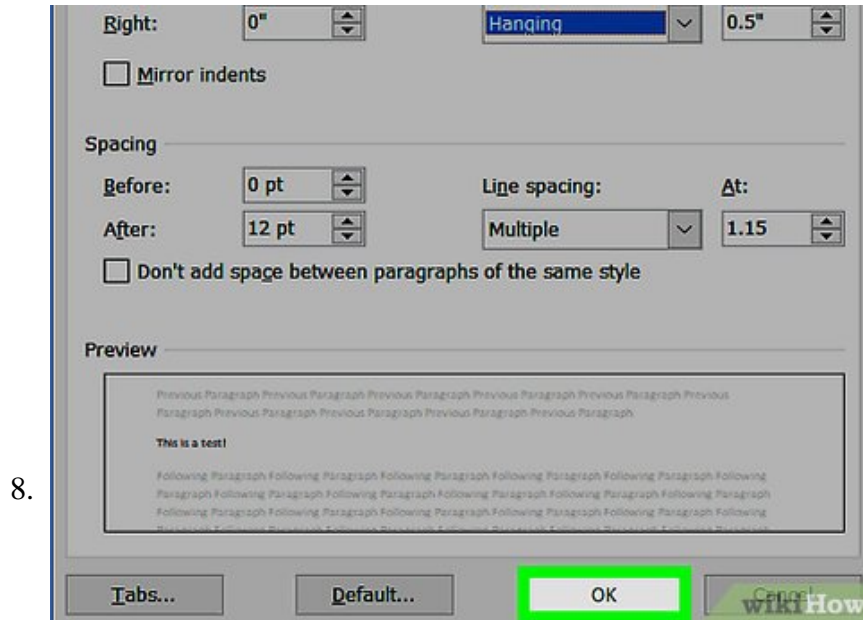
Right: 0" Hanging 0.5"

Mirror indents

Spacing

Before: 0 pt Line spacing: At:

After: 12 pt Multiple 1.15

Don't add space between paragraphs of the same style

Preview

Previous Paragraph Previous Paragraph Previous Paragraph Previous Paragraph Previous Paragraph Previous Paragraph Previous Paragraph Previous Paragraph Previous Paragraph Previous Paragraph

This is a test!

Following Paragraph Following Paragraph Following Paragraph Following Paragraph Following Paragraph Following Paragraph Following Paragraph Following Paragraph Following Paragraph Following Paragraph Following Paragraph Following Paragraph Following Paragraph Following Paragraph Following Paragraph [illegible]

8.

Tabs... Default... OK Cancel

wikiHow